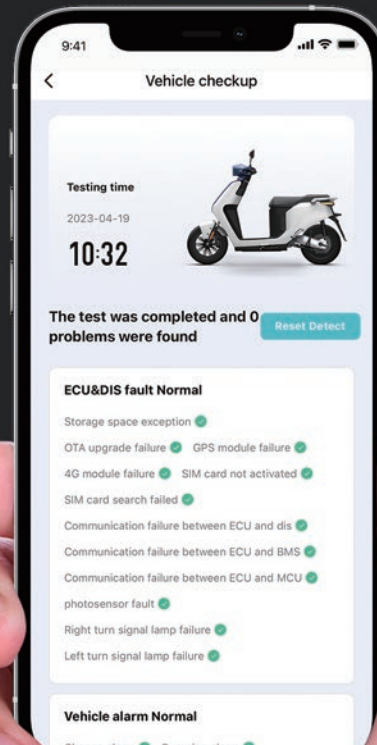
9:41

Vehicle checkup

Testing time

2023-04-19

10:32

The test was completed and 0 problems were found

Reset Detect

ECU&DIS fault Normal

Storage space exception

OTA upgrade failure GPS module failure

4G module failure SIM card not activated

SIM card search failed

Communication failure between ECU and dis

Communication failure between ECU and BMS

Communication failure between ECU and MCU

photosensor fault

Right turn signal lamp failure

Left turn signal lamp failure

Vehicle alarm Normal

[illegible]